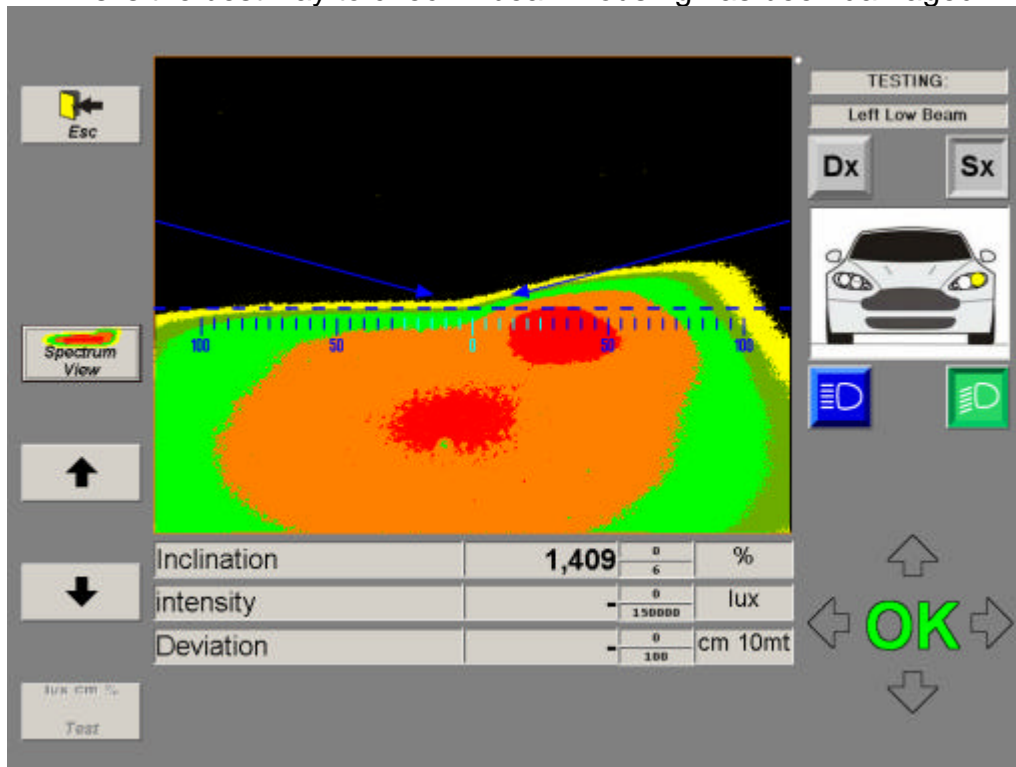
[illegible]

Esc

Spectrum View

lux cm %
Test

TESTING:

Left Low Beam

Dx

Sx

100 50 0 50 100

| Inclination | 1,409 | $\frac{0}{6}$ | % |
|---|---|---|---|
| intensity | - | $\frac{0}{150000}$ | lux |
| Deviation | - | $\frac{0}{100}$ | cm 10mt |

OK